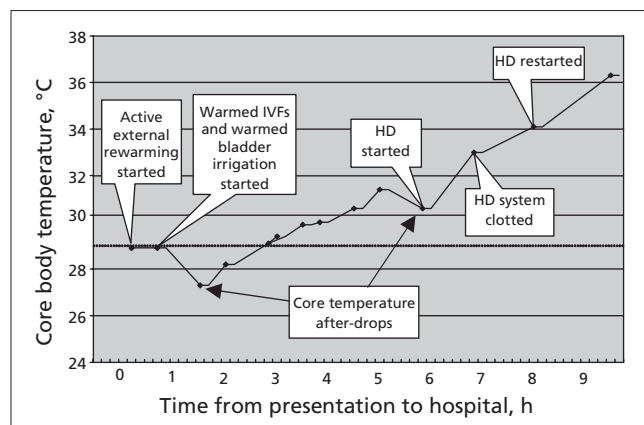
Core body temperature, °C

38
36
34
32
30
28
26
24

Active external rewarming started

Warmed IVFs and warmed bladder irrigation started

HD started

HD restarted

HD system clotted

Core temperature after-drops

0
1
2
3
4
5
6
7
8
9

Time from presentation to hospital, h